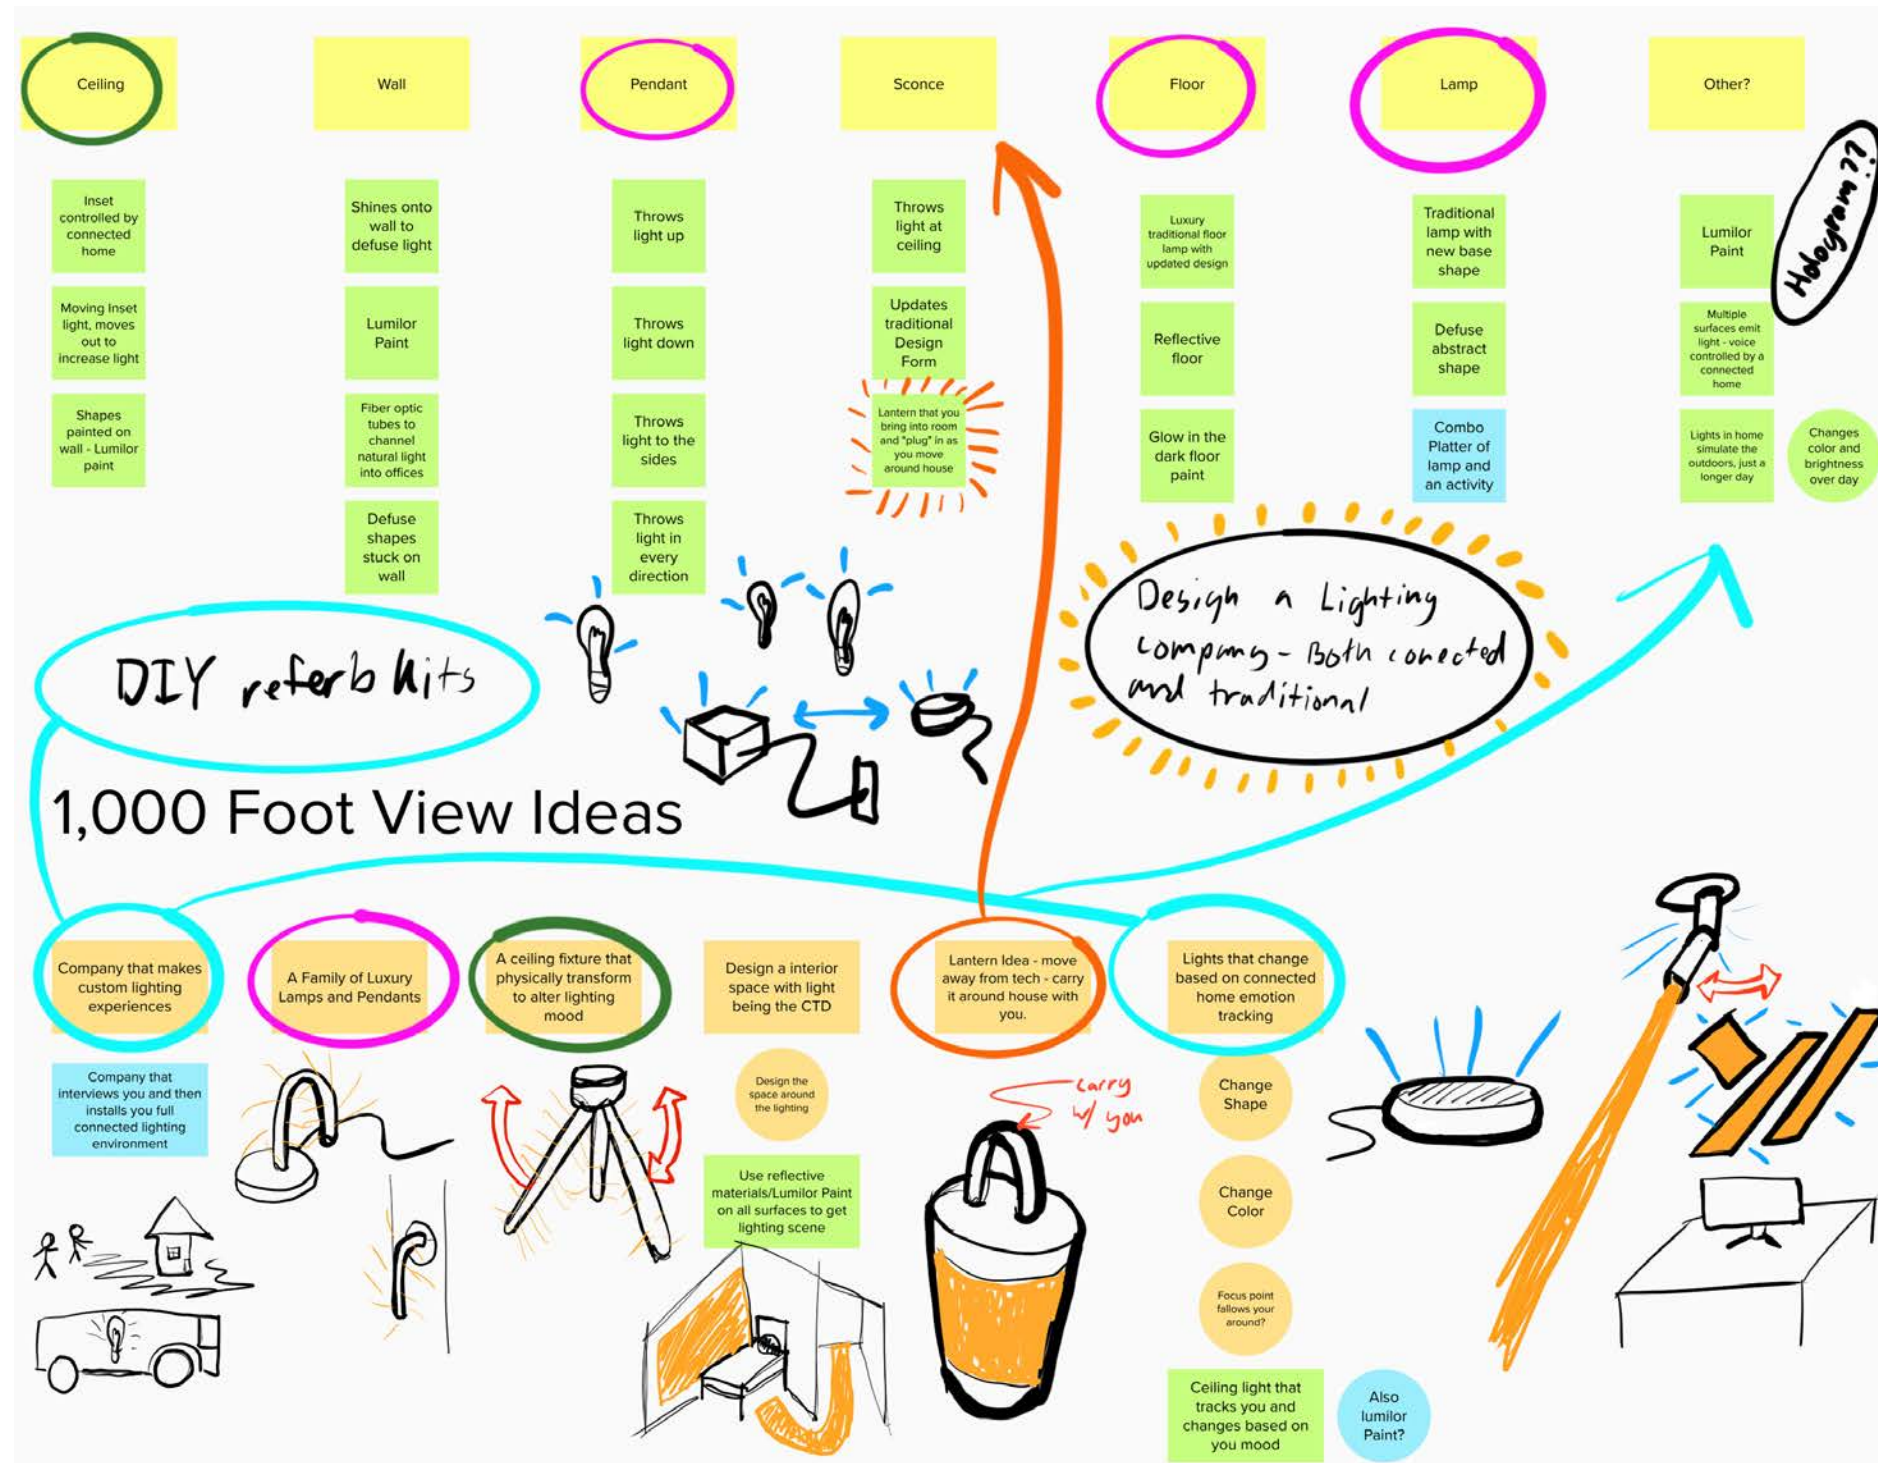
Ceiling

Inset controlled by connected home

Moving Inset light, moves out to increase light

Shapes painted on wall - Lumilor paint

Wall

Shines onto wall to defuse light

Lumilor Paint

Fiber optic tubes to channel natural light into offices

Defuse shapes stuck on wall

Pendant

Throws light up

Throws light down

Throws light to the sides

Throws light in every direction

Sconce

Throws light at ceiling

Updates traditional Design Form

Lantern that you bring into room and "plug" in as you move around house

Floor

Luxury traditional floor lamp with updated design

Reflective floor

Glow in the dark floor paint

Lamp

Traditional lamp with new base shape

Defuse abstract shape

Combo Platter of lamp and an activity

Other?

Lumilor Paint

Multiple surfaces emit light - voice controlled by a connected home

Lights in home simulate the outdoors, just a longer day

Changes color and brightness over day

Hologram??

Design a Lighting company - Both conected and traditional

DIY referb kits

1,000 Foot View Ideas

Company that makes custom lighting experiences

Company that interviews you and then installs you full connected lighting environment

A Family of Luxury Lamps and Pendants

A ceiling fixture that physically transform to alter lighting mood

Design a interior space with light being the CTD

Design the space around the lighting

Use reflective materials/Lumilor Paint on all surfaces to get lighting scene

Lantern Idea - move away from tech - carry it around house with you.

carry w/ you

Lights that change based on connected home emotion tracking

Change Shape

Change Color

Focus point follows your around?

Ceiling light that tracks you and changes based on you mood

Also lumilor Paint?